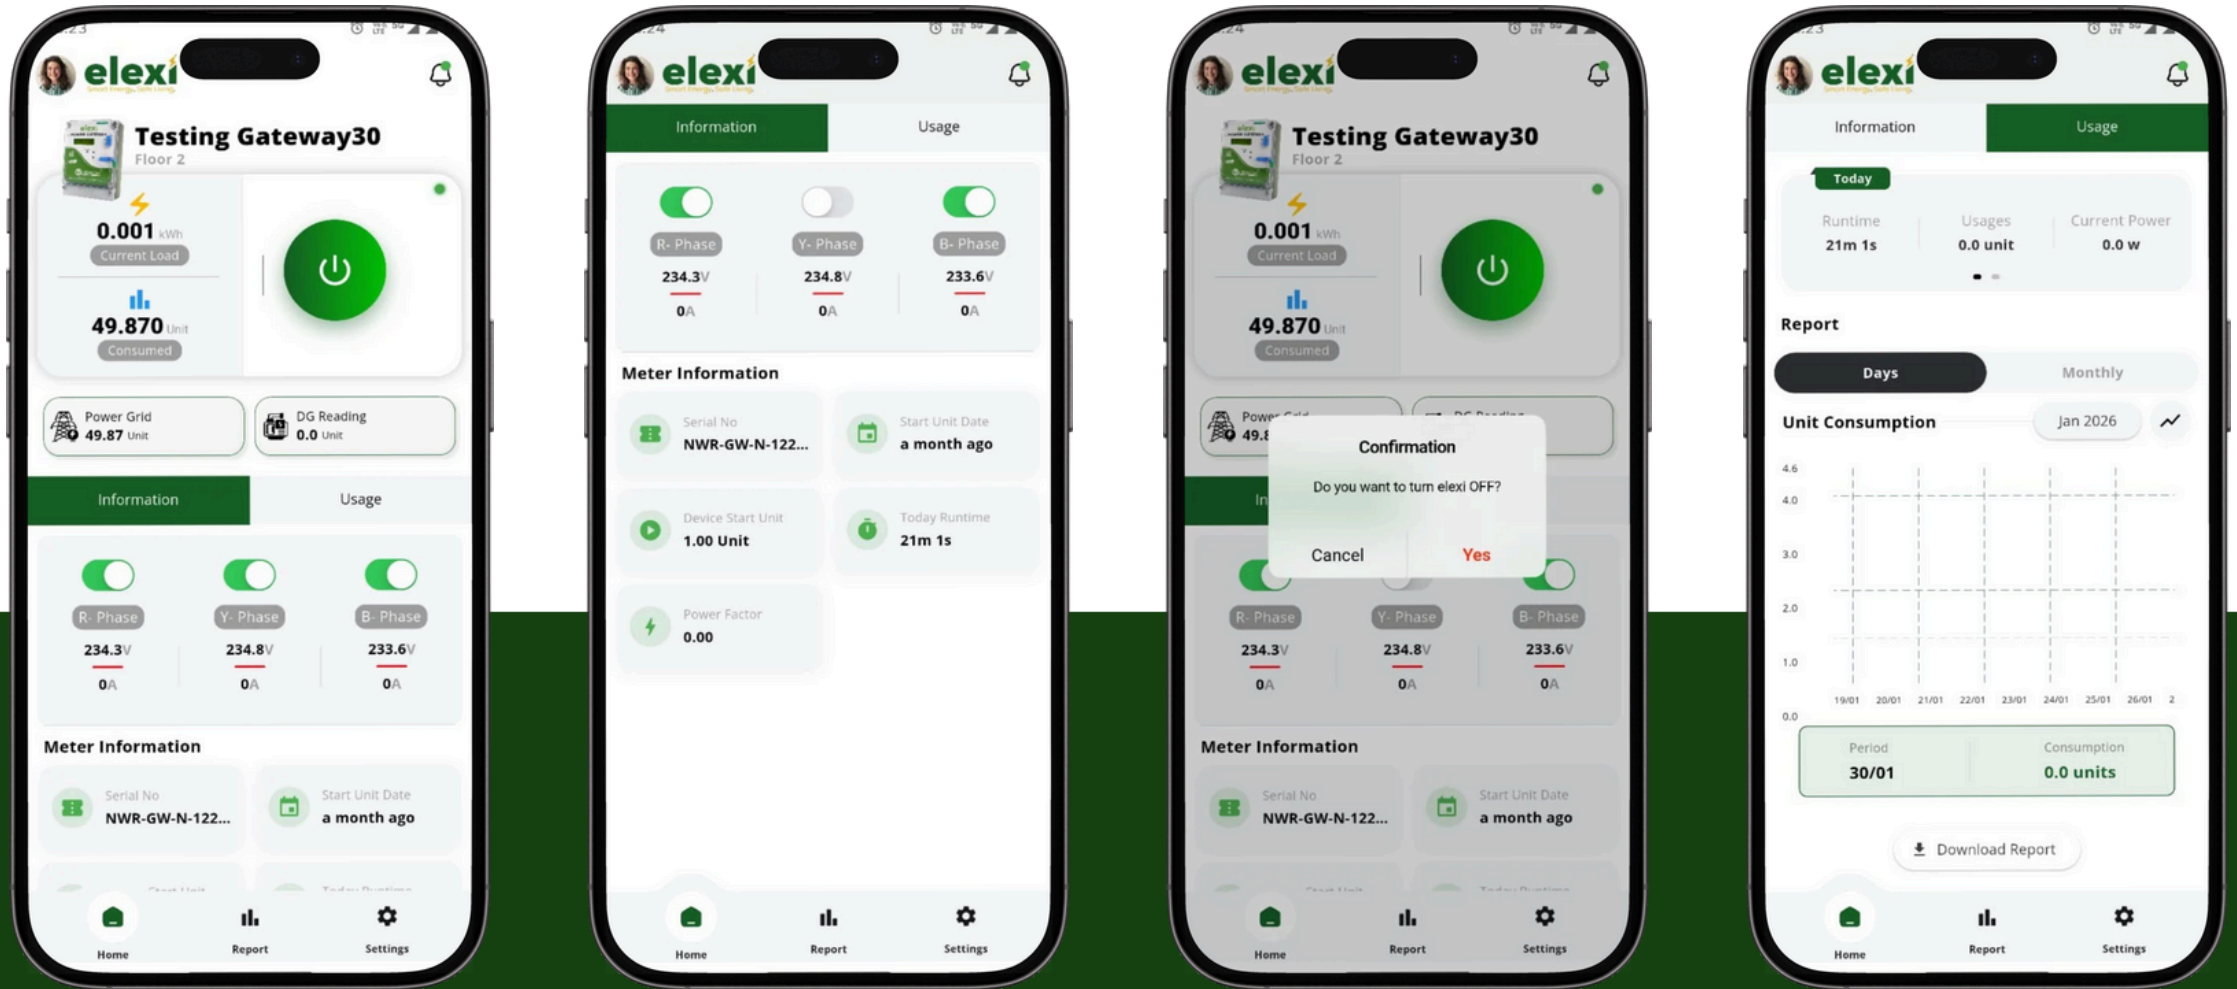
elexi
Smart Energy, Safe Living

Testing Gateway30
Floor 2

0.001 kWh
Current Load

49.870 Unit
Consumed

Power Grid
49.87 Unit

DG Reading
0.0 Unit

Information | Usage

R- Phase
234.3V
0A

Y- Phase
234.8V
0A

B- Phase
233.6V
0A

Meter Information

Serial No
NWR-GW-N-122...

Start Unit Date
a month ago

Home | Report | Settings

elexi
Smart Energy, Safe Living

Information | Usage

R- Phase
234.3V
0A

Y- Phase
234.8V
0A

B- Phase
233.6V
0A

Meter Information

Serial No
NWR-GW-N-122...

Start Unit Date
a month ago

Device Start Unit
1.00 Unit

Today Runtime
21m 1s

Power Factor
0.00

Home | Report | Settings

elexi
Smart Energy, Safe Living

Testing Gateway30
Floor 2

0.001 kWh
Current Load

49.870 Unit
Consumed

Confirmation
Do you want to turn elexi OFF?
Cancel
Yes

R- Phase
234.3V
0A

Y- Phase
234.8V
0A

B- Phase
233.6V
0A

Meter Information

Serial No
NWR-GW-N-122...

Start Unit Date
a month ago

Home | Report | Settings

elexi
Smart Energy, Safe Living

Information | Usage

Today

| Runtime | Usages | Current Power |
|---|---|---|
| 21m 1s | 0.0 unit | 0.0 w |

Report

Days | Monthly

Unit Consumption
Jan 2026

4.6
4.0
3.0
2.0
1.0
0.0

19/01 20/01 21/01 22/01 23/01 24/01 25/01 26/01 2

| Period | Consumption |
|---|---|
| 30/01 | 0.0 units |

Download Report

Home | Report | Settings